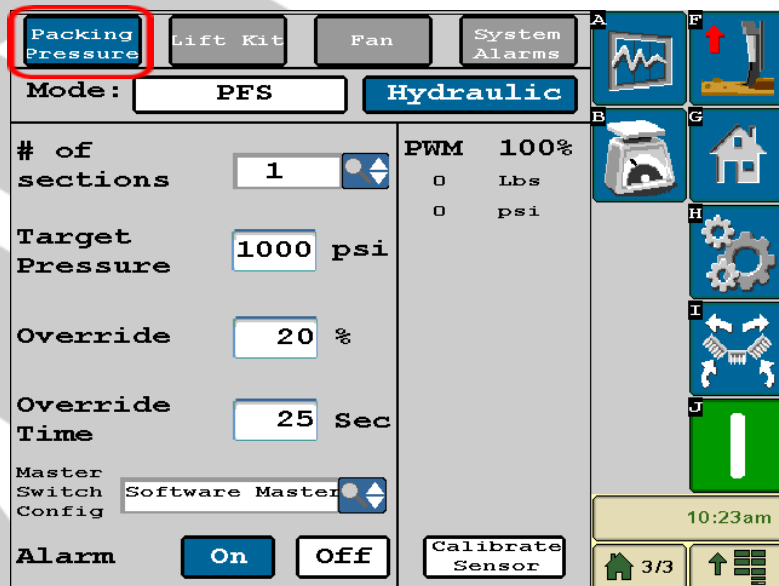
Packing Pressure | Lift Kit | Fan | System Alarms

Mode: PFS | Hydraulic

# of sections 1

Target Pressure 1000 psi

Override 20 %

Override Time 25 Sec

Master Switch Config Software Master

Alarm On Off

PWM 100%
0 Lbs
0 psi

Calibrate Sensor

A
F
B
G
H
I
J

10:23am

3/3